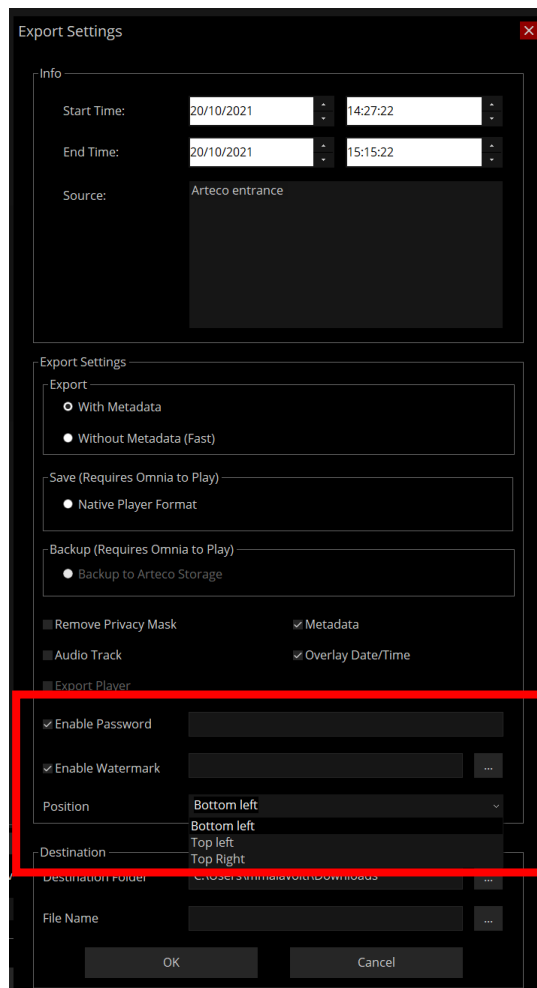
Export Settings

Info

Start Time: 20/10/2021 14:27:22

End Time: 20/10/2021 15:15:22

Source: Arteco entrance

Export Settings

Export

With Metadata

Without Metadata (Fast)

Save (Requires Omnia to Play)

Native Player Format

Backup (Requires Omnia to Play)

Backup to Arteco Storage

Remove Privacy Mask

Metadata

Audio Track

Overlay Date/Time

Export Player

Enable Password

Enable Watermark ...

Position Bottom left

Bottom left

Top left

Top Right

Destination

Destination Folder C:\Users\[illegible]\Downloads ...

File Name ...

OK

Cancel